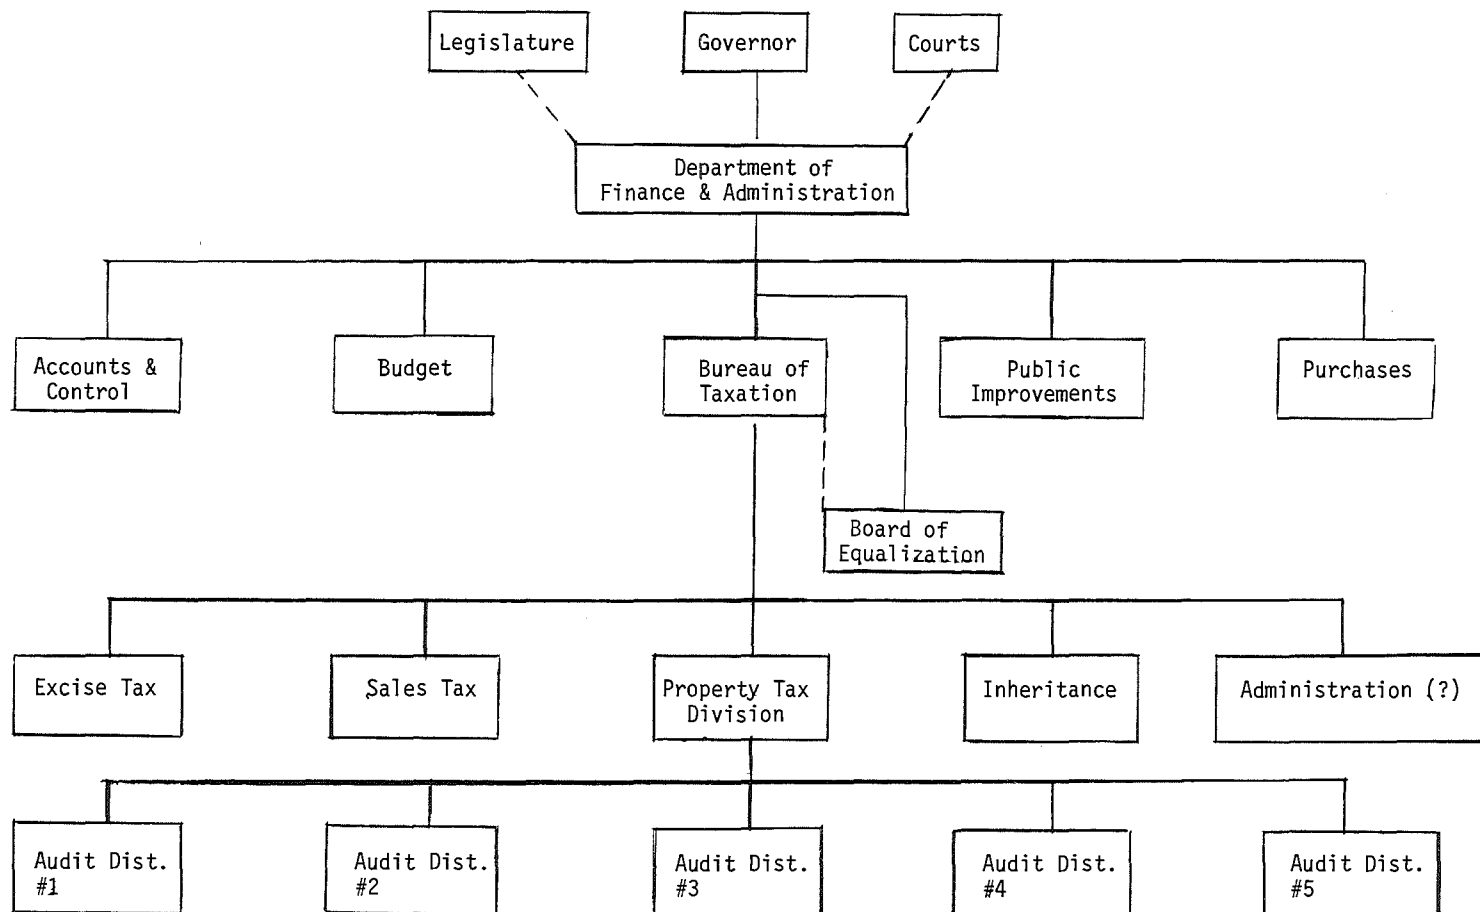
Legislature

Governor

Courts

Department of Finance & Administration

Accounts & Control

Budget

Bureau of Taxation

Public Improvements

Purchases

Board of Equalization

Excise Tax

Sales Tax

Property Tax Division

Inheritance

Administration (?)

Audit Dist. #1

Audit Dist. #2

Audit Dist. #3

Audit Dist. #4

Audit Dist. #5